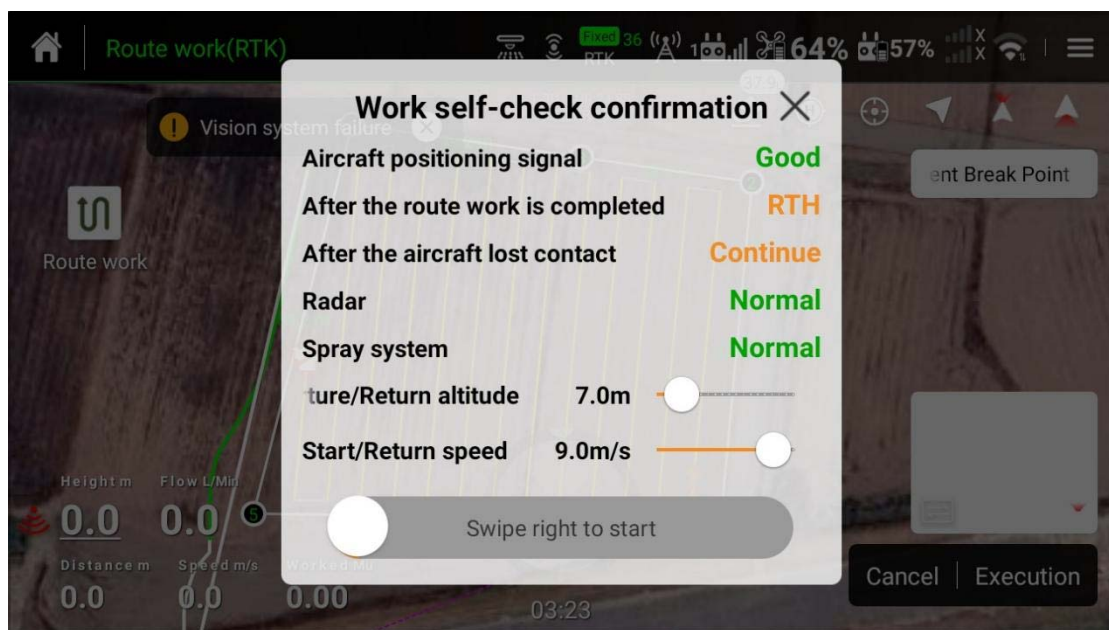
Route work(RTK)

Fixed RTK 36

64% 57%

Vision system failure

Route work

Work self-check confirmation

Aircraft positioning signal Good

After the route work is completed RTH

After the aircraft lost contact Continue

Radar Normal

Spray system Normal

ture/Return altitude 7.0m

Start/Return speed 9.0m/s

Swipe right to start

ent Break Point

Height m 0.0

Flow L/Min 0.0

Distance m 0.0

Speed m/s 0.0

Worked Mu 0.00

03:23

Cancel Execution